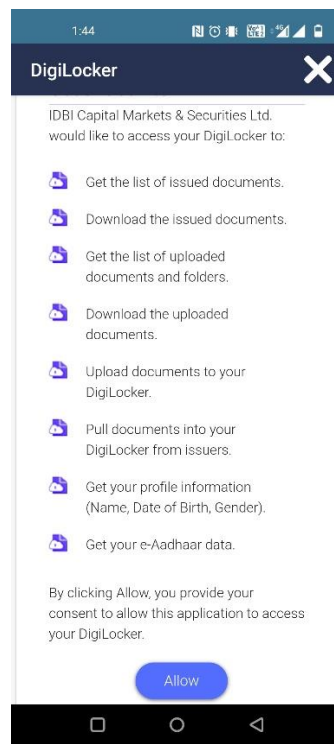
1:44

DigiLocker

IDBI Capital Markets & Securities Ltd. would like to access your DigiLocker to:

Get the list of issued documents.

Download the issued documents.

Get the list of uploaded documents and folders.

Download the uploaded documents.

Upload documents to your DigiLocker.

Pull documents into your DigiLocker from issuers.

Get your profile information (Name, Date of Birth, Gender).

Get your e-Aadhaar data.

By clicking Allow, you provide your consent to allow this application to access your DigiLocker.

Allow